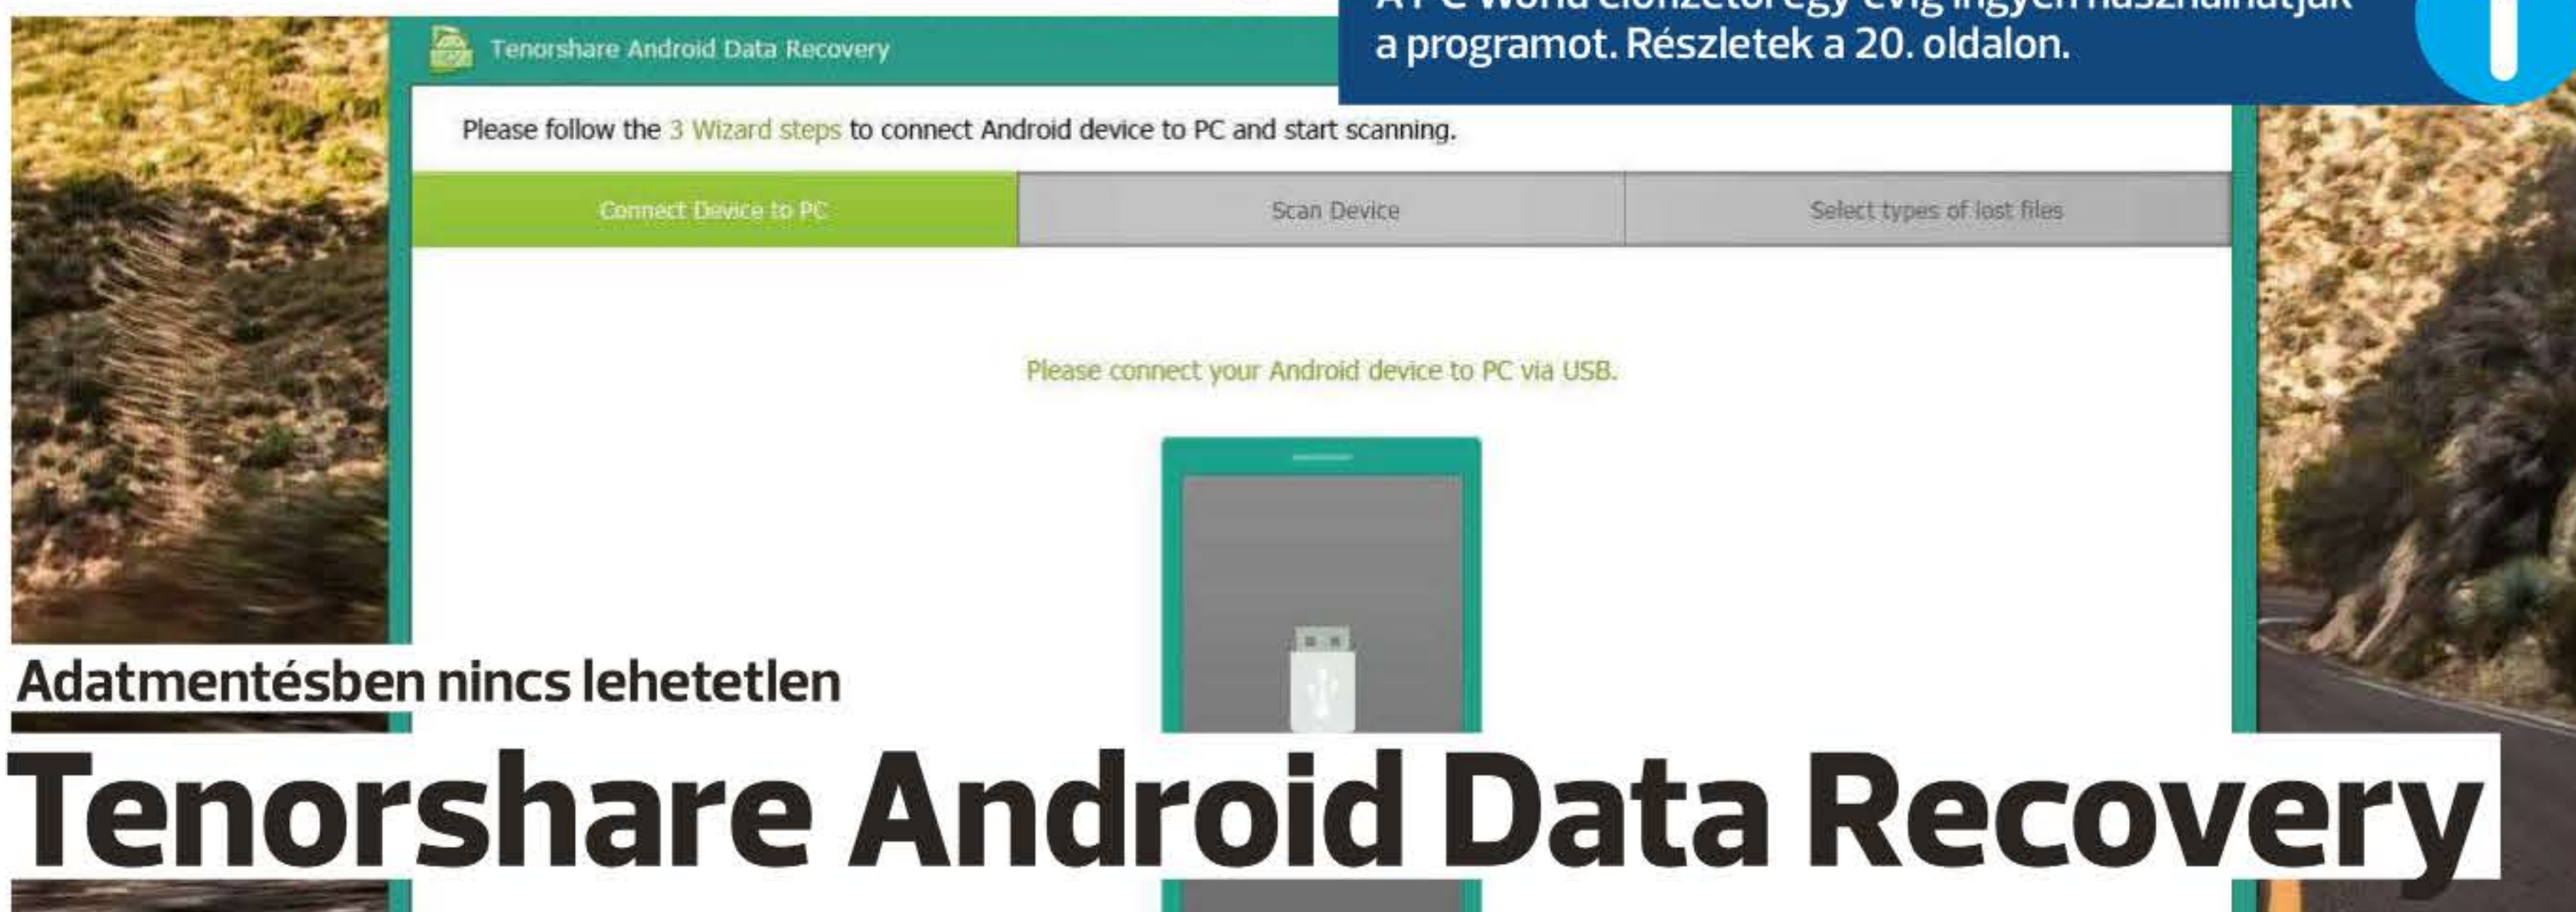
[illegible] a programot. Részletek a 20. oldalon.

Tenorshare Android Data Recovery

Please follow the 3 Wizard steps to connect Android device to PC and start scanning.

Connect Device to PC

Scan Device

Select types of lost files

Please connect your Android device to PC via USB.

Adatmentésben nincs lehetetlen

Tenorshare Android Data Recovery